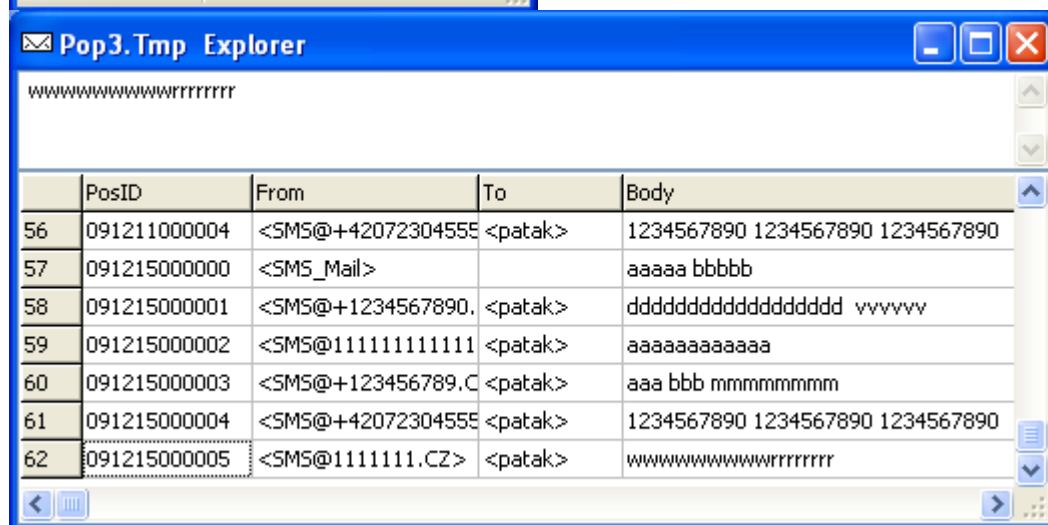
Pop3.Tmp Explorer

wwwwwwwwwwrrrrrrrr

| | PosID | From | To | Body |
|---|---|---|---|---|
| 56 | 091211000004 | <SMS@+42072304555 | <patak> | 1234567890 1234567890 1234567890 |
| 57 | 091215000000 | <SMS_Mail> | | aaaaa bbbbb |
| 58 | 091215000001 | <SMS@+1234567890. | <patak> | dddddddddddddddddd vvvvvv |
| 59 | 091215000002 | <SMS@111111111111 | <patak> | aaaaaaaaaaaa |
| 60 | 091215000003 | <SMS@+123456789.C | <patak> | aaa bbb mmmmmmmm |
| 61 | 091215000004 | <SMS@+42072304555 | <patak> | 1234567890 1234567890 1234567890 |
| 62 | 091215000005 | <SMS@1111111.CZ> | <patak> | wwwwwwwwwwrrrrrrrr |